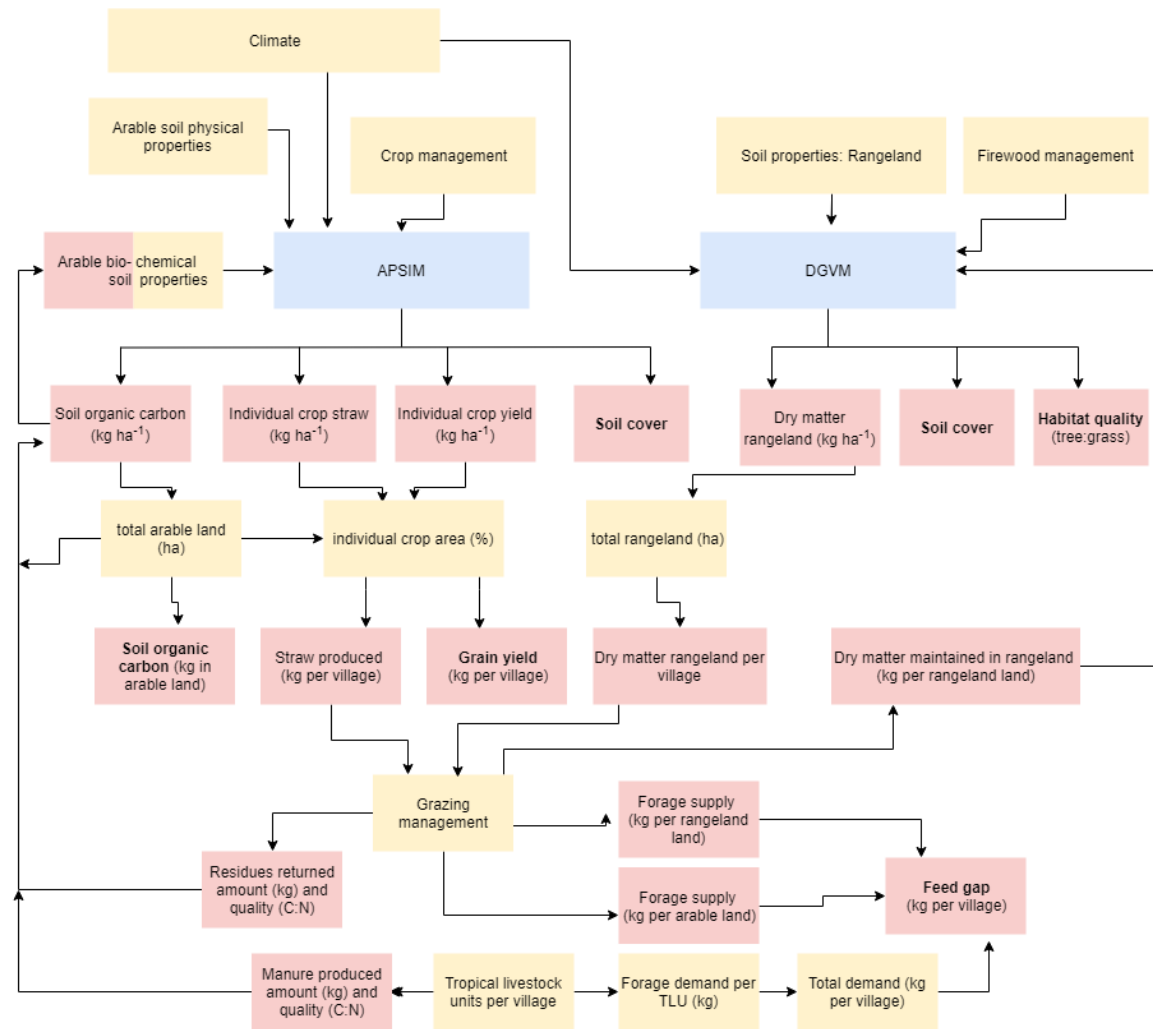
Climate

Arable soil physical properties

Crop management

Soil properties: Rangeland

Firewood management

Arable bio-soil chemical properties

APSIM

DGVM

Soil organic carbon (kg ha$^{-1}$)

Individual crop straw (kg ha$^{-1}$)

Individual crop yield (kg ha$^{-1}$)

Soil cover

Dry matter rangeland (kg ha$^{-1}$)

Soil cover

Habitat quality (tree:grass)

total arable land (ha)

individual crop area (%)

total rangeland (ha)

Soil organic carbon (kg in arable land)

Straw produced (kg per village)

Grain yield (kg per village)

Dry matter rangeland per village

Dry matter maintained in rangeland (kg per rangeland land)

Grazing management

Forage supply (kg per rangeland land)

Residues returned amount (kg) and quality (C:N)

Forage supply (kg per arable land)

Feed gap (kg per village)

Manure produced amount (kg) and quality (C:N)

Tropical livestock units per village

Forage demand per TLU (kg)

Total demand (kg per village)